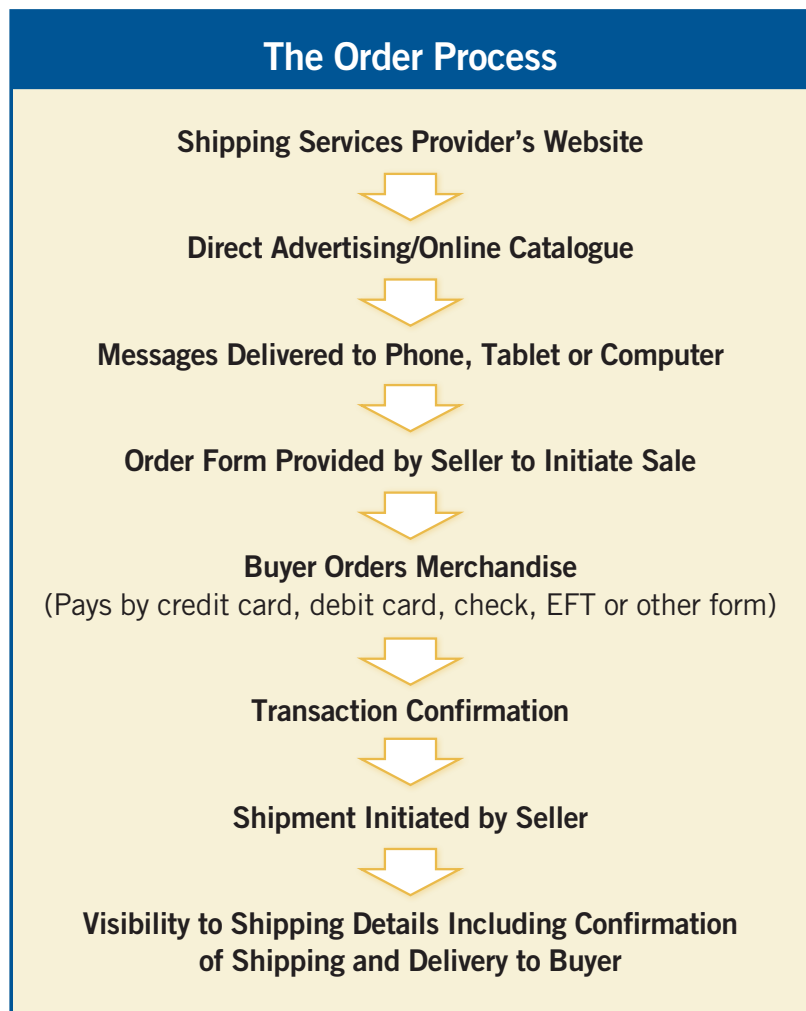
The Order Process

Shipping Services Provider’s Website

Direct Advertising/Online Catalogue

Messages Delivered to Phone, Tablet or Computer

Order Form Provided by Seller to Initiate Sale

Buyer Orders Merchandise
(Pays by credit card, debit card, check, EFT or other form)

Transaction Confirmation

Shipment Initiated by Seller

Visibility to Shipping Details Including Confirmation of Shipping and Delivery to Buyer